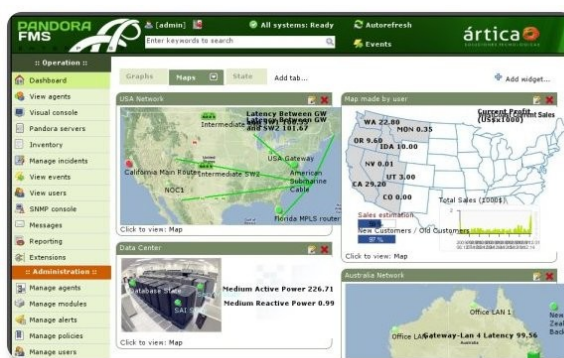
PANDORA FMS

[admin]

All systems: Ready

Autorefresh

Events

Enter keywords to search

ártica

:: Operation ::

Dashboard

View agents

Visual console

Pandora servers

Inventory

Manage incidents

View events

View users

SNMP console

Messages

Reporting

Extensions

:: Administration ::

Manage agents

Manage modules

Manage alerts

Manage policies

Manage users

Graphs

Maps

State

Add tab...

Add widget...

USA Network

Intermediate

Latency Between GW and SW2 101.67

California Main Route

Intermediate SW2

USA Gateway

American Submarine Cable

NOC1

Florida MPLS router

Click to view: Map

Map made by user

Current Profit (US$x1000)

WA 22.80

MON 0.35

OR 9.60

IDA 10.00

NV 0.01

UT 3.00

CA 29.20

CO 0.00

Total Sales (1000$)

Sales estimation

New Customers / Old Customers

97 %

Click to view: Map

Data Center

Database State

SAI

Medium Active Power 226.71

Medium Reactive Power 0.99

Click to view: Map

Australia Network

Office LAN 1

Office LAN

Gateway-Lan 4 Latency 99.56

New Zeal